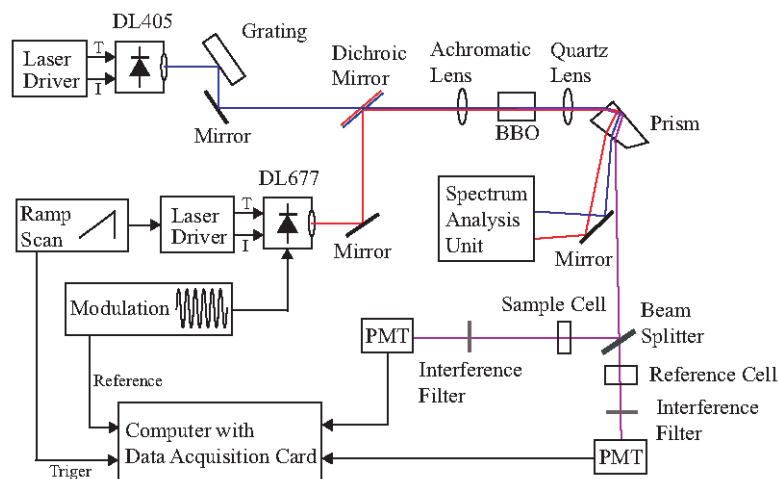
DL405

Laser Driver

T

I

Grating

Mirror

Dichroic Mirror

Achromatic Lens

Quartz Lens

BBO

Prism

DL677

Ramp Scan

Laser Driver

T

I

Mirror

Spectrum Analysis Unit

Mirror

Modulation

Sample Cell

Beam Splitter

PMT

Interference Filter

Reference

Reference Cell

Interference Filter

Computer with Data Acquisition Card

PMT

Triger